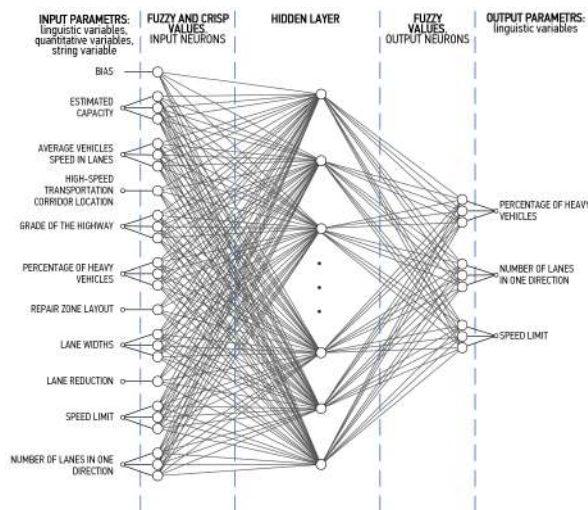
INPUT PARAMETERS: linguistic variables, quantitative variables, string variable

FUZZY AND CRISP VALUES, INPUT NEURONS

HIDDEN LAYER

FUZZY VALUES, OUTPUT NEURONS

OUTPUT PARAMETRS: linguistic variables

BIAS

ESTIMATED CAPACITY

AVERAGE VEHICLES SPEED IN LANES

HIGH-SPEED TRANSPORTATION CORRIDOR LOCATION

GRADE OF THE HIGHWAY

PERCENTAGE OF HEAVY VEHICLES

REPAIR ZONE LAYOUT

LANE WIDTHS

LANE REDUCTION

SPEED LIMIT

NUMBER OF LANES IN ONE DIRECTION

PERCENTAGE OF HEAVY VEHICLES

NUMBER OF LANES IN ONE DIRECTION

SPEED LIMIT